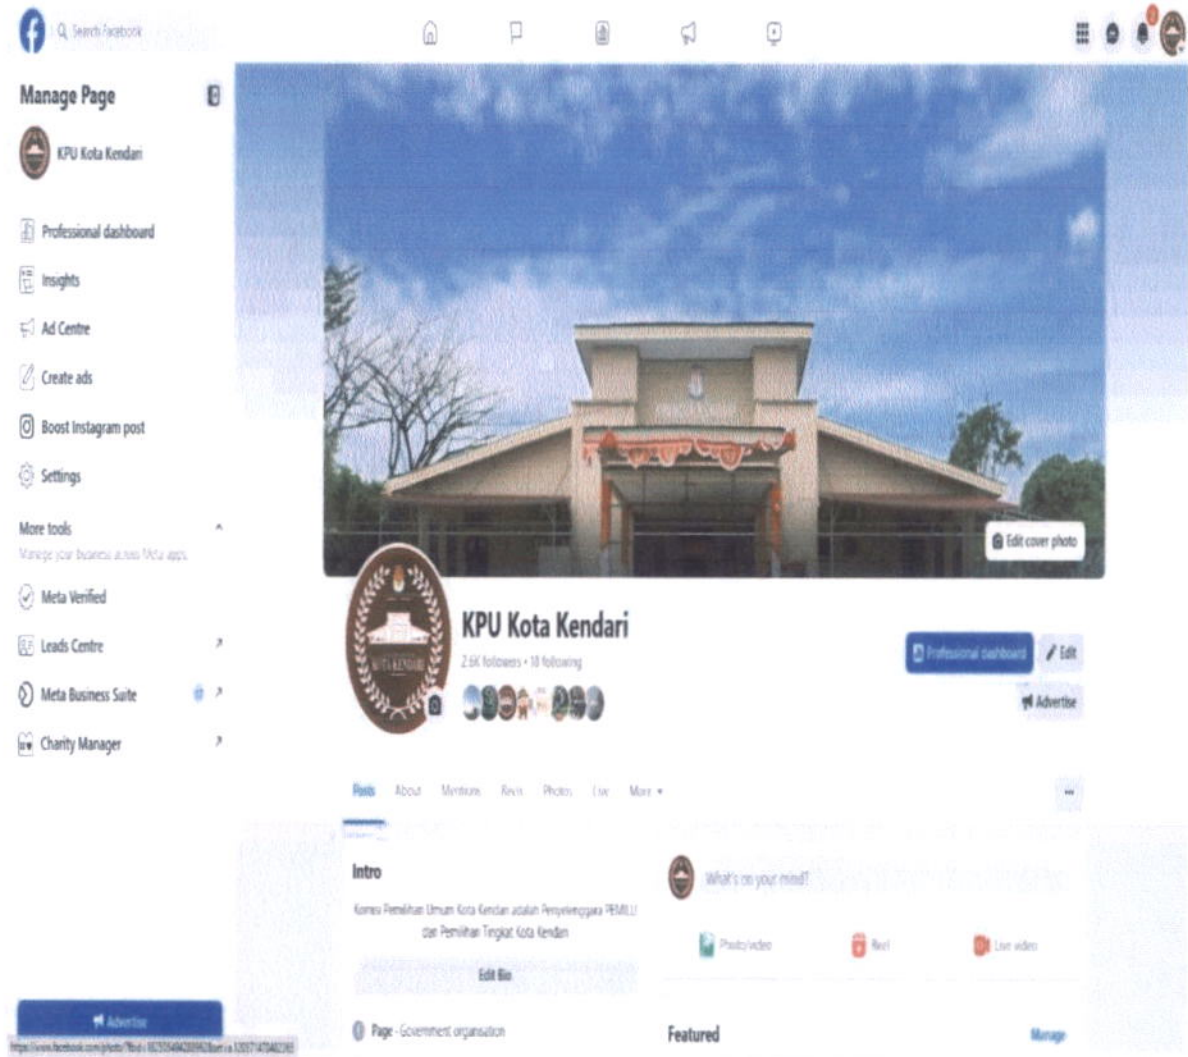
Search Facebook

Manage Page

KPU Kota Kendari

Professional dashboard

Insights

Ad Centre

Create ads

Boost Instagram post

Settings

More tools

Manage your business across Meta apps

Meta Verified

Leads Centre

Meta Business Suite

Charity Manager

Advertise

Edit cover photo

KPU Kota Kendari

2.6K followers • 18 following

Professional dashboard

Edit

Advertise

Posts About Mentions Reels Photos Live More

Intro

Komisi Pemilihan Umum Kota Kendari adalah Penyelenggara PEMILU dan Pemilihan Tingkat Kota Kendari

Edit Bio

Page · Government organisation

What's on your mind?

Photo/video

Reel

Live video

Featured

Manage

https://www.facebook.com/photo/?fbid= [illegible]